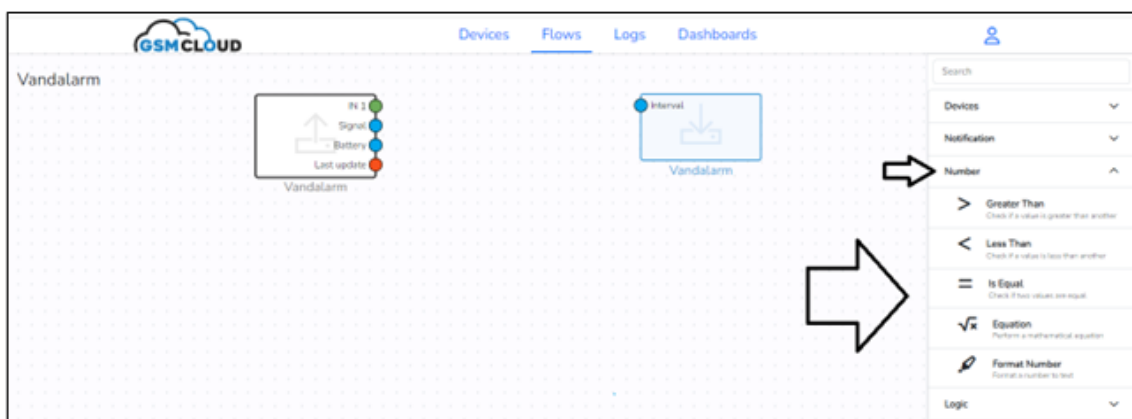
GSM CLOUD

Devices Flows Logs Dashboards

Vandalarm

IN 1
Signal
Battery
Last update
Vandalarm

Interval
Vandalarm

Search

Devices

Notification

Number

Greater Than
Check if a value is greater than another

Less Than
Check if a value is less than another

Is Equal
Check if two values are equal

Equation
Perform a mathematical equation

Format Number
Format a number to text

Logic